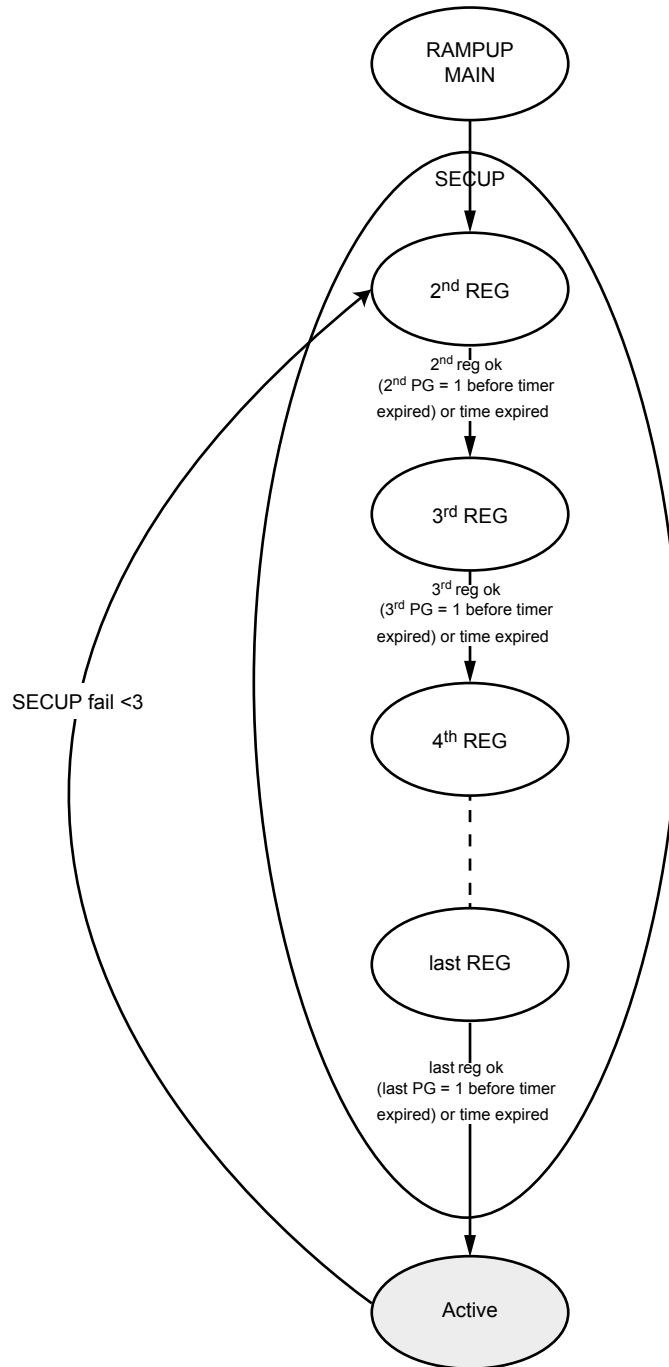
RAMPUP MAIN

SECUP

2$^{nd}$ REG

2$^{nd}$ reg ok (2$^{nd}$ PG = 1 before timer expired) or time expired

3$^{rd}$ REG

3$^{rd}$ reg ok (3$^{rd}$ PG = 1 before timer expired) or time expired

SECUP fail <3

4$^{th}$ REG

last REG

last reg ok (last PG = 1 before timer expired) or time expired

Active